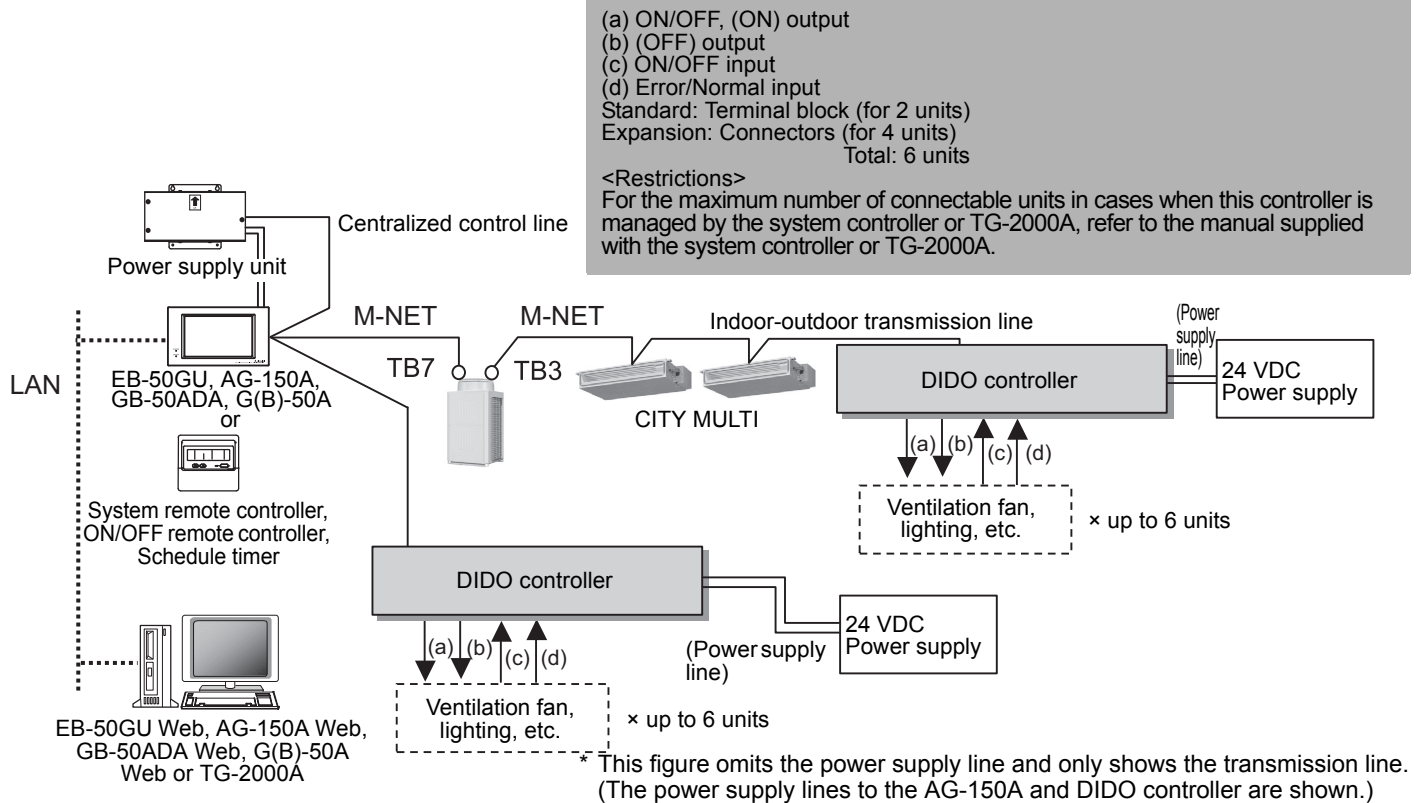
(a) ON/OFF, (ON) output
(b) (OFF) output
(c) ON/OFF input
(d) Error/Normal input
Standard: Terminal block (for 2 units)
Expansion: Connectors (for 4 units)
Total: 6 units
<Restrictions>
For the maximum number of connectable units in cases when this controller is managed by the system controller or TG-2000A, refer to the manual supplied with the system controller or TG-2000A.

Centralized control line

Power supply unit

LAN

M-NET

M-NET

TB7

TB3

Indoor-outdoor transmission line

(Power supply line)

24 VDC Power supply

DIDO controller

CITY MULTI

EB-50GU, AG-150A, GB-50ADA, G(B)-50A or

System remote controller, ON/OFF remote controller, Schedule timer

(a) (b) (c) (d)

Ventilation fan, lighting, etc.

× up to 6 units

DIDO controller

24 VDC Power supply

(Power supply line)

(a) (b) (c) (d)

Ventilation fan, lighting, etc.

× up to 6 units

EB-50GU Web, AG-150A Web, GB-50ADA Web, G(B)-50A Web or TG-2000A

* This figure omits the power supply line and only shows the transmission line. (The power supply lines to the AG-150A and DIDO controller are shown.)